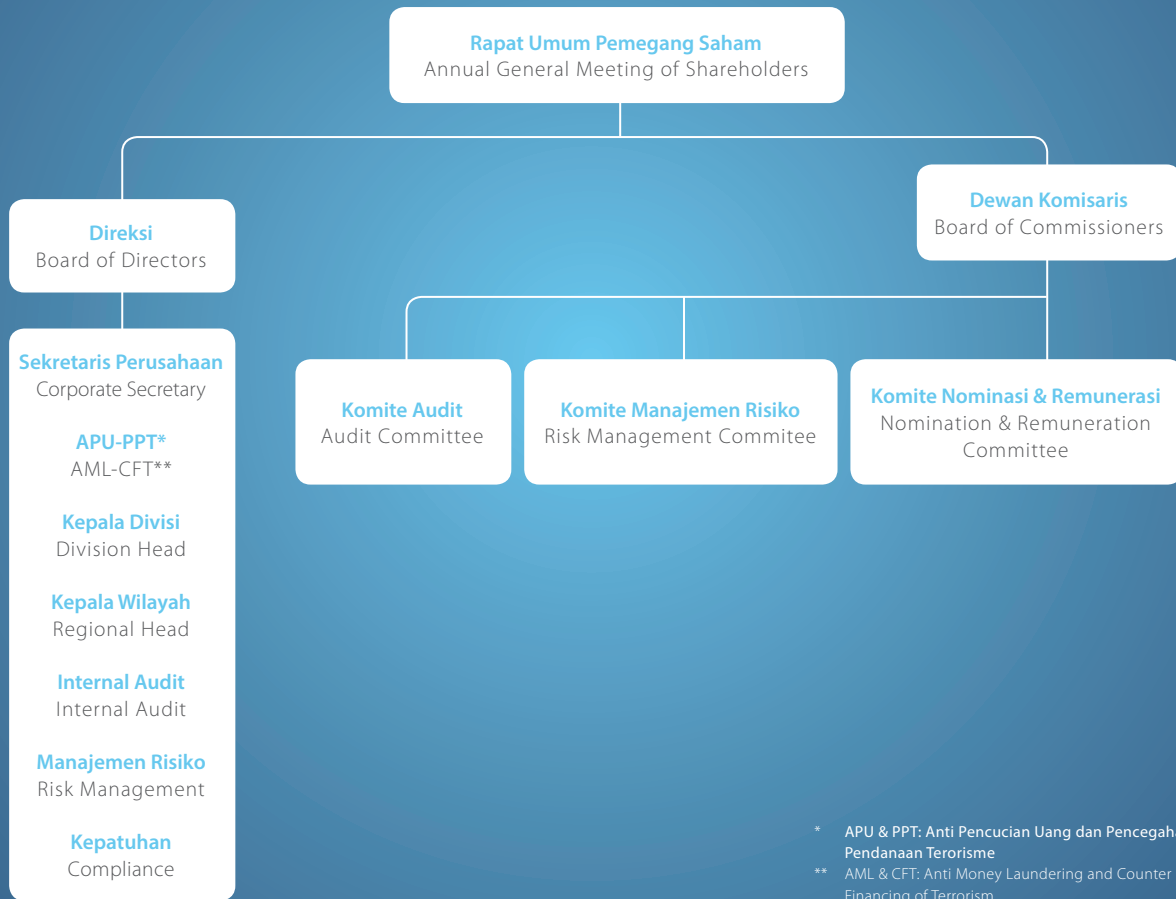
Rapat Umum Pemegang Saham
Annual General Meeting of Shareholders

Direksi
Board of Directors

Dewan Komisaris
Board of Commissioners

Sekretaris Perusahaan
Corporate Secretary

APU-PPT*
AML-CFT**

Kepala Divisi
Division Head

Kepala Wilayah
Regional Head

Internal Audit
Internal Audit

Manajemen Risiko
Risk Management

Kepatuhan
Compliance

Komite Audit
Audit Committee

Komite Manajemen Risiko
Risk Management Commitee

Komite Nominasi & Remunerasi
Nomination & Remuneration Committee

* APU & PPT: Anti Pencucian Uang dan Pencegah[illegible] Pendanaan Terorisme
** AML & CFT: Anti Money Laundering and Counter Financing of Terrorism